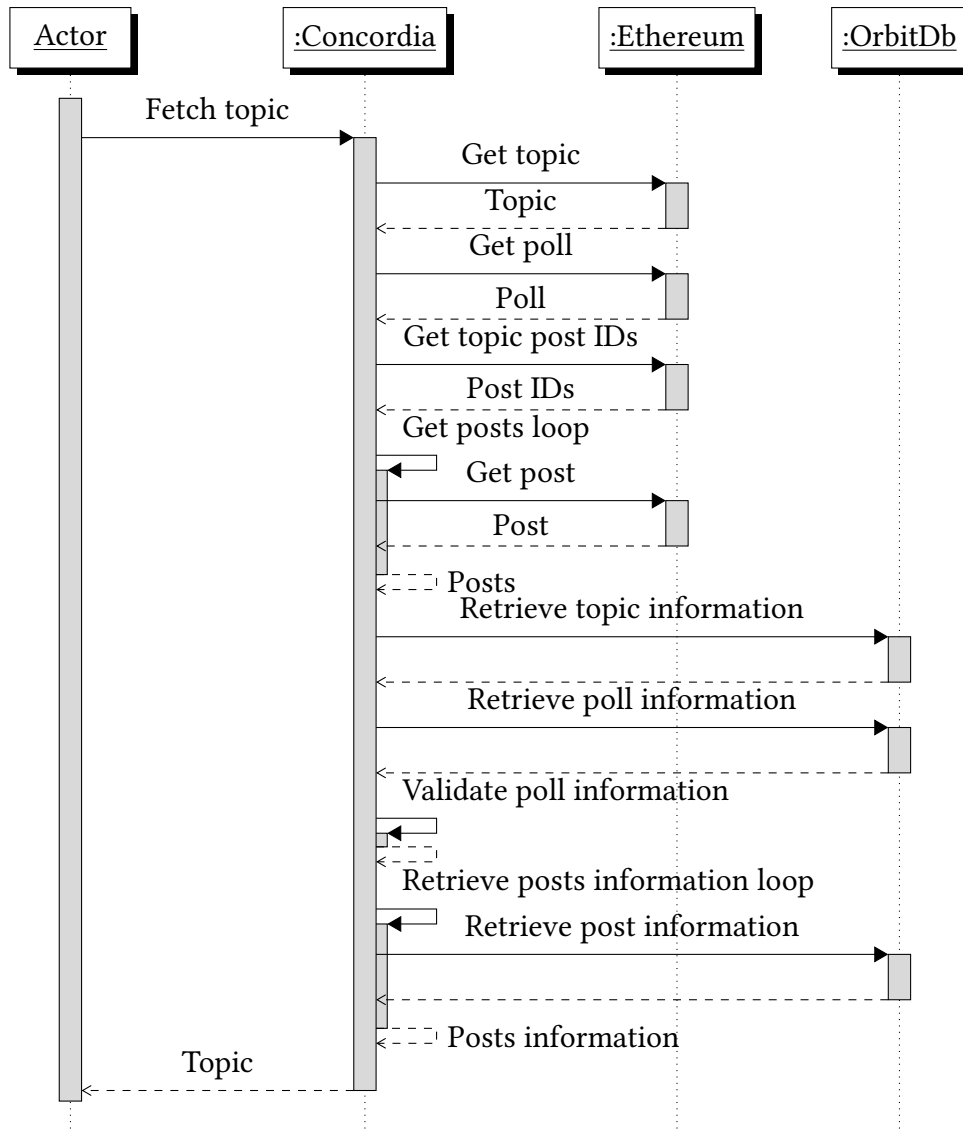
Actor

:Concordia

:Ethereum

:OrbitDb

Fetch topic

Get topic

Topic

Get poll

Poll

Get topic post IDs

Post IDs

Get posts loop

Get post

Post

Posts

Retrieve topic information

Retrieve poll information

Validate poll information

Retrieve posts information loop

Retrieve post information

Posts information

Topic